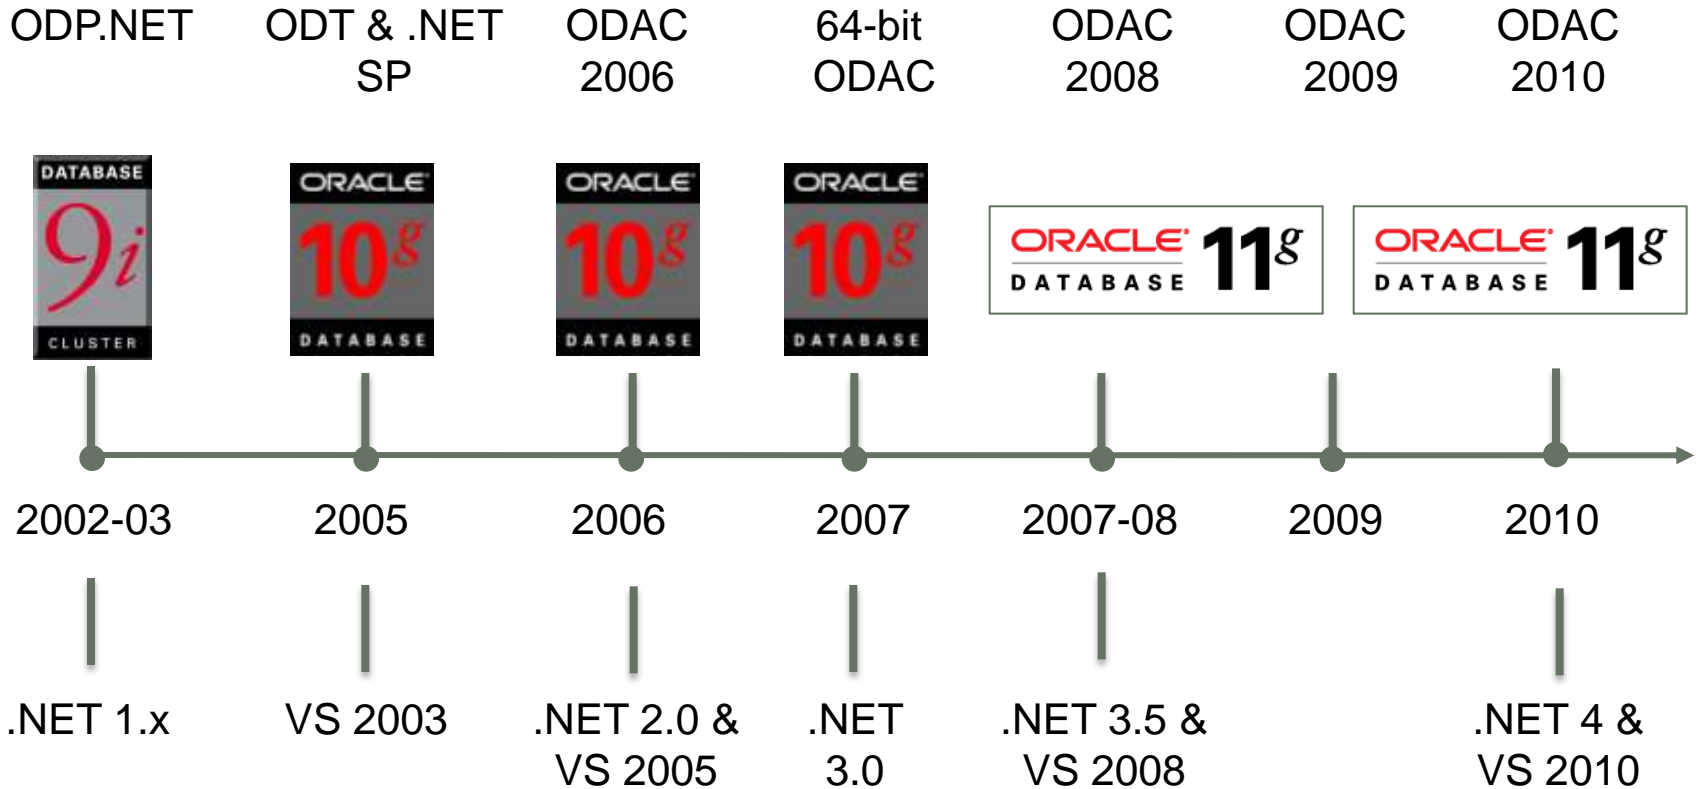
ODP.NET

ODT & .NET SP

ODAC 2006

64-bit ODAC

ODAC 2008

ODAC 2009

ODAC 2010

DATABASE 9i CLUSTER

ORACLE 10g DATABASE

ORACLE 10g DATABASE

ORACLE 10g DATABASE

ORACLE DATABASE 11g

ORACLE DATABASE 11g

2002-03

2005

2006

2007

2007-08

2009

2010

.NET 1.x

VS 2003

.NET 2.0 & VS 2005

.NET 3.0

.NET 3.5 & VS 2008

.NET 4 & VS 2010